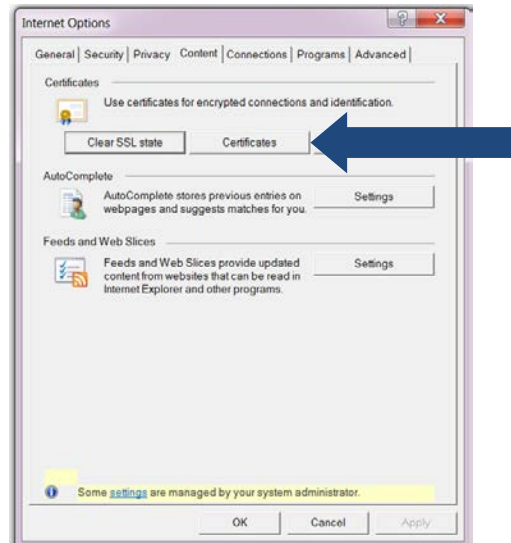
Internet Options

General | Security | Privacy | Content | Connections | Programs | Advanced

Certificates

Use certificates for encrypted connections and identification.

Clear SSL state
Certificates

AutoComplete

AutoComplete stores previous entries on webpages and suggests matches for you.

Settings

Feeds and Web Slices

Feeds and Web Slices provide updated content from websites that can be read in Internet Explorer and other programs.

Settings

Some settings are managed by your system administrator.

OK
Cancel
Apply